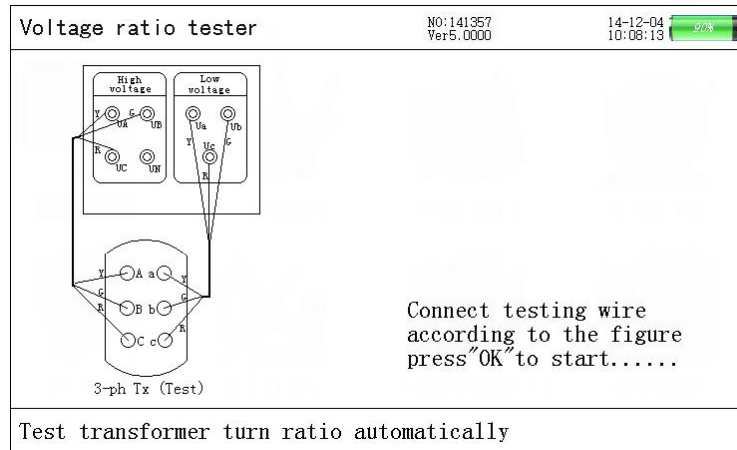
Voltage ratio tester

NO:141357
Ver5.0000

14-12-04
10:08:13

90%

High voltage

Y G
UA UB
R
UC UN

Low voltage

Ua Ub
Y G
Uc
R

Y A a Y
G B b G
R C c R

3-ph Tx (Test)

Connect testing wire according to the figure press"OK"to start......

Test transformer turn ratio automatically